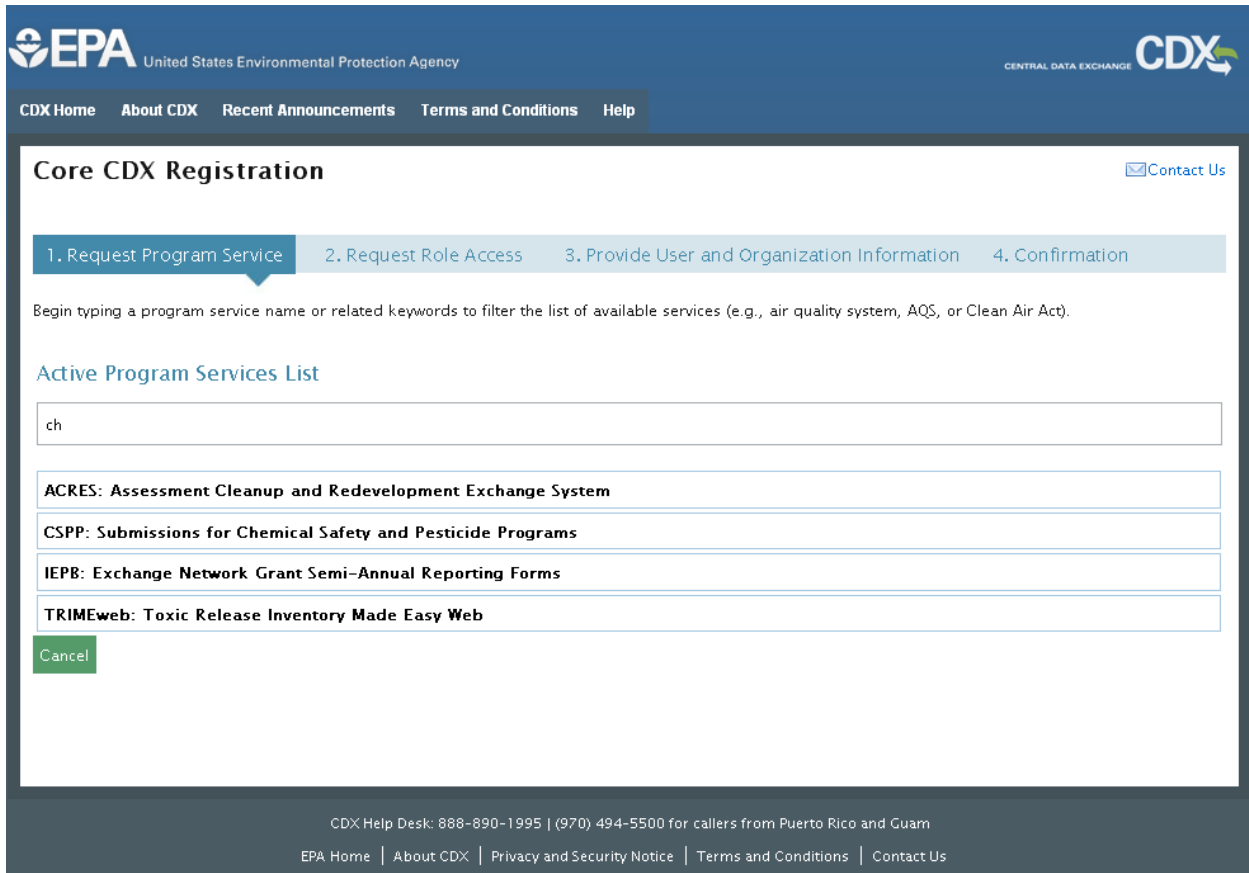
EPA United States Environmental Protection Agency

CENTRAL DATA EXCHANGE CDX

CDX Home About CDX Recent Announcements Terms and Conditions Help

Core CDX Registration

Contact Us

1. Request Program Service 2. Request Role Access 3. Provide User and Organization Information 4. Confirmation

Begin typing a program service name or related keywords to filter the list of available services (e.g., air quality system, AQS, or Clean Air Act).

Active Program Services List

ch

ACRES: Assessment Cleanup and Redevelopment Exchange System

CSPP: Submissions for Chemical Safety and Pesticide Programs

IEPB: Exchange Network Grant Semi-Annual Reporting Forms

TRIMEweb: Toxic Release Inventory Made Easy Web

Cancel

CDX Help Desk: 888-890-1995 | (970) 494-5500 for callers from Puerto Rico and Guam

EPA Home | About CDX | Privacy and Security Notice | Terms and Conditions | Contact Us